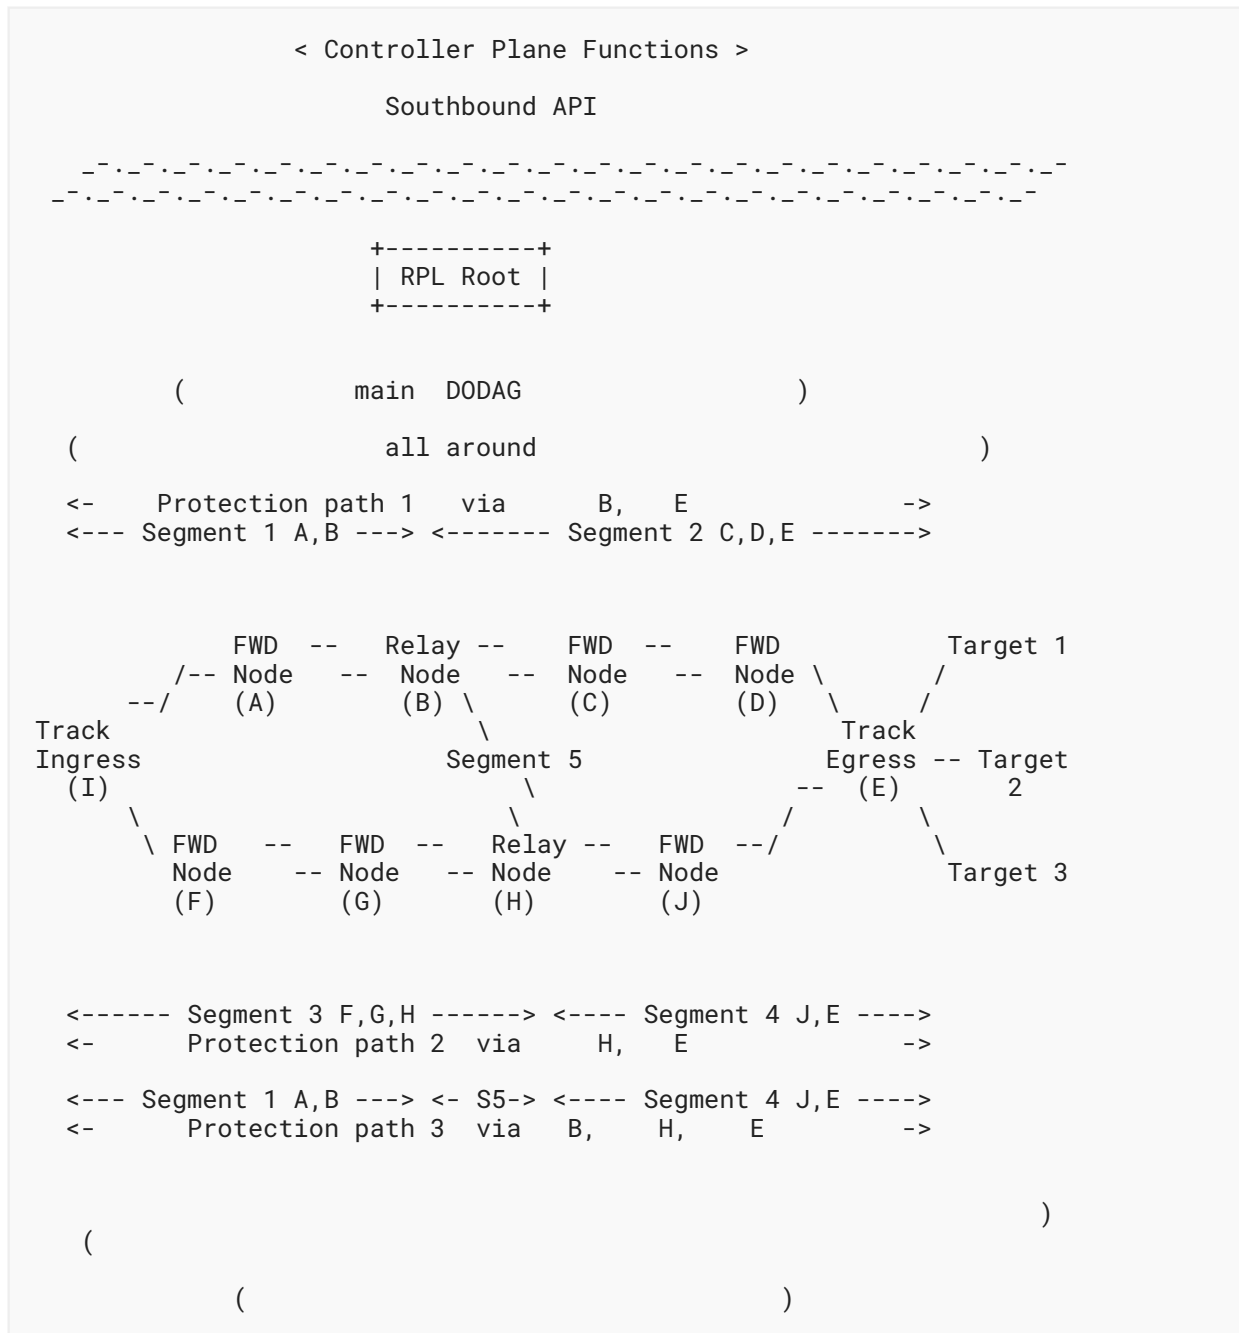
< Controller Plane Functions >

Southbound API

_-._-._-._-._-._-._-._-._-._-._-._-._-._-._-._-._-._-._-._-._-._-._-
_-._-._-._-._-._-._-._-._-._-._-._-._-._-._-._-._-._-._-._-._-._-._-

+----------+
| RPL Root |
+----------+

( main DODAG )

( all around )

<- Protection path 1 via B, E ->
<--- Segment 1 A,B ---> <------- Segment 2 C,D,E ------->

FWD -- Relay -- FWD -- FWD Target 1
/-- Node -- Node -- Node -- Node \ /
--/ (A) (B) \ (C) (D) \ /
Track \ Track
Ingress Segment 5 Egress -- Target
(I) \ -- (E) 2
\ \ / \
\ FWD -- FWD -- Relay -- FWD --/ \
Node -- Node -- Node -- Node Target 3
(F) (G) (H) (J)

<------ Segment 3 F,G,H ------> <---- Segment 4 J,E ---->
<- Protection path 2 via H, E ->

<--- Segment 1 A,B ---> <- S5-> <---- Segment 4 J,E ---->
<- Protection path 3 via B, H, E ->

)
(

( )